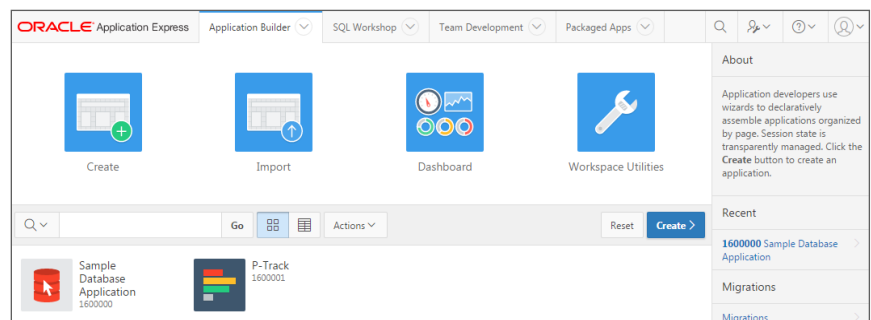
ORACLE Application Express
Application Builder
SQL Workshop
Team Development
Packaged Apps

Create
Import
Dashboard
Workspace Utilities

Go
Actions
Reset
Create

Sample Database Application
1600000

P-Track
1600001

About

Application developers use wizards to declaratively assemble applications organized by page. Session state is transparently managed. Click the **Create** button to create an application.

Recent

1600000 Sample Database Application

Migrations

Migrations